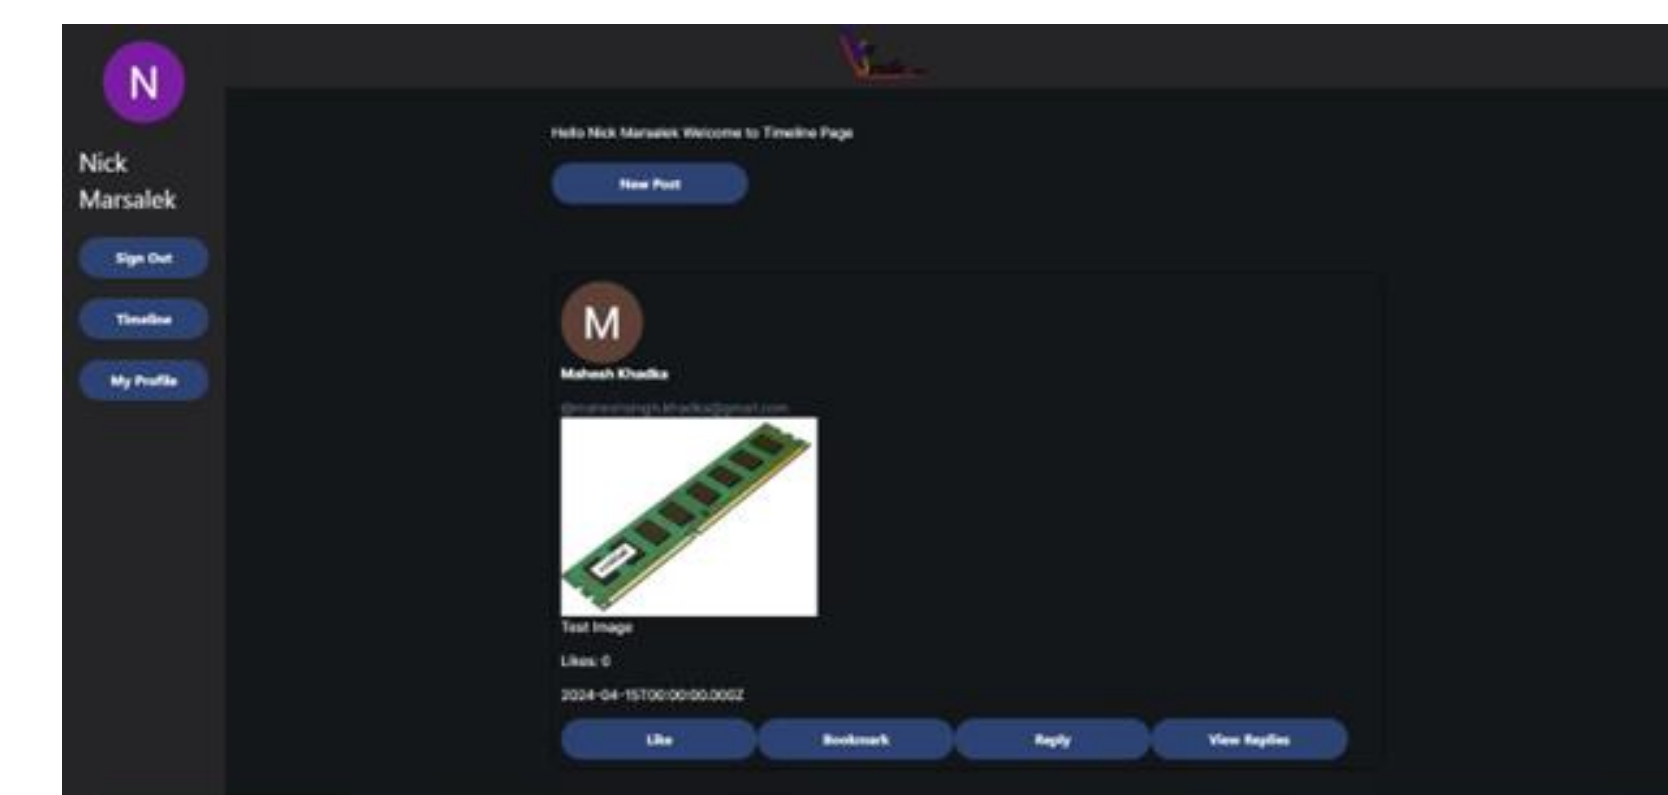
N

Nick Marsalek

Sign Out

Timeline

My Profile

Hello Nick Marsalek Welcome to Timeline Page

New Post

M

Mahesh Khadka

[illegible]

Test Image

Likes: 0

2024-04-15T00:00:00.000Z

Like

Bookmark

Reply

View Replies